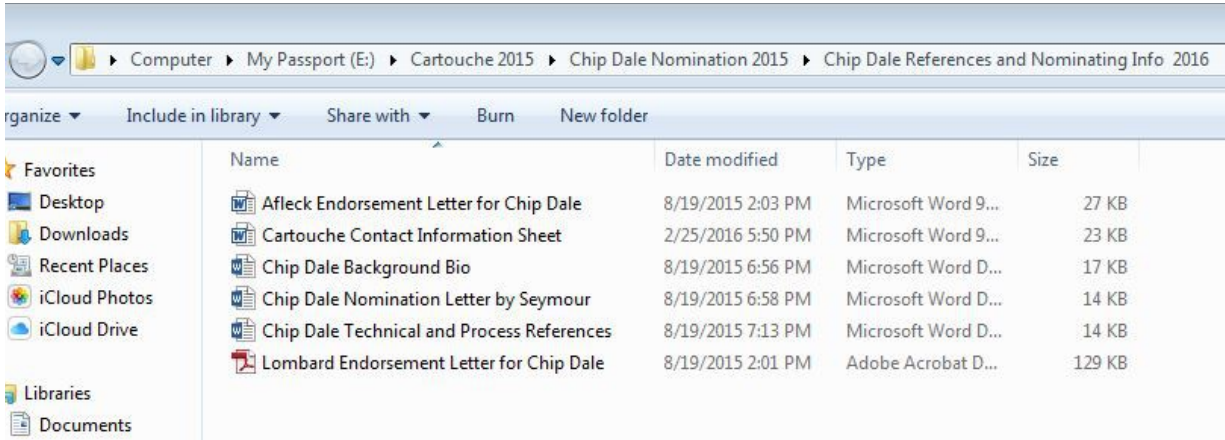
▸ Computer ▸ My Passport (E:) ▸ Cartouche 2015 ▸ Chip Dale Nomination 2015 ▸ Chip Dale References and Nominating Info 2016

rganize ▾ Include in library ▾ Share with ▾ Burn New folder

Favorites
Desktop
Downloads
Recent Places
iCloud Photos
iCloud Drive

Libraries
Documents

| Name | Date modified | Type | Size |
|---|---|---|---|
| Afleck Endorsement Letter for Chip Dale | 8/19/2015 2:03 PM | Microsoft Word 9... | 27 KB |
| Cartouche Contact Information Sheet | 2/25/2016 5:50 PM | Microsoft Word 9... | 23 KB |
| Chip Dale Background Bio | 8/19/2015 6:56 PM | Microsoft Word D... | 17 KB |
| Chip Dale Nomination Letter by Seymour | 8/19/2015 6:58 PM | Microsoft Word D... | 14 KB |
| Chip Dale Technical and Process References | 8/19/2015 7:13 PM | Microsoft Word D... | 14 KB |
| Lombard Endorsement Letter for Chip Dale | 8/19/2015 2:01 PM | Adobe Acrobat D... | 129 KB |